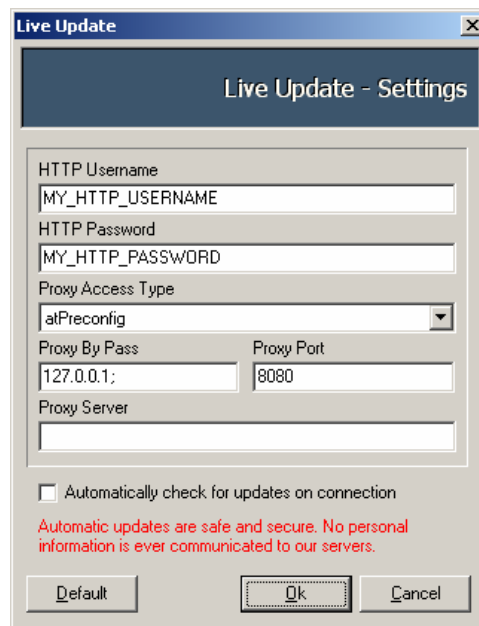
Live Update

Live Update - Settings

HTTP Username
MY_HTTP_USERNAME
HTTP Password
MY_HTTP_PASSWORD
Proxy Access Type
atPreconfig
Proxy By Pass
127.0.0.1;
Proxy Port
8080
Proxy Server

Automatically check for updates on connection

Automatic updates are safe and secure. No personal information is ever communicated to our servers.

Default
Ok
Cancel